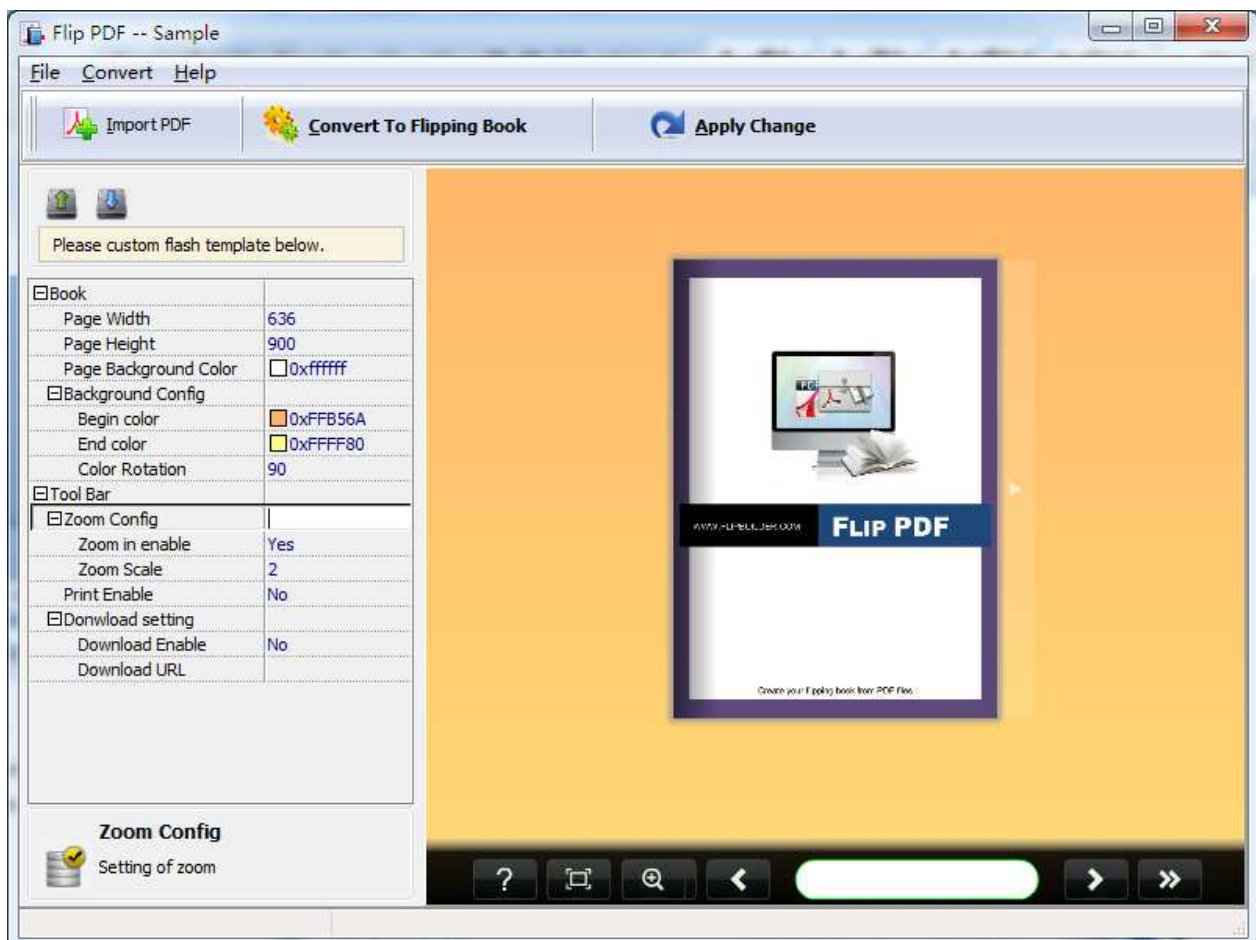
Flip PDF -- Sample

File Convert Help

Import PDF Convert To Flipping Book Apply Change

Please custom flash template below.

| | |
|---|---|
| ⊟Book | |
| Page Width | 636 |
| Page Height | 900 |
| Page Background Color | 0xffffff |
| ⊟Background Config | |
| Begin color | 0xFFB56A |
| End color | 0xFFFF80 |
| Color Rotation | 90 |
| ⊟Tool Bar | |
| ⊟Zoom Config | |
| Zoom in enable | Yes |
| Zoom Scale | 2 |
| Print Enable | No |
| ⊟Donwload setting | |
| Download Enable | No |
| Download URL | |

Zoom Config
Setting of zoom

PDF

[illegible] FLIP PDF

Create your flipping book from PDF files

?